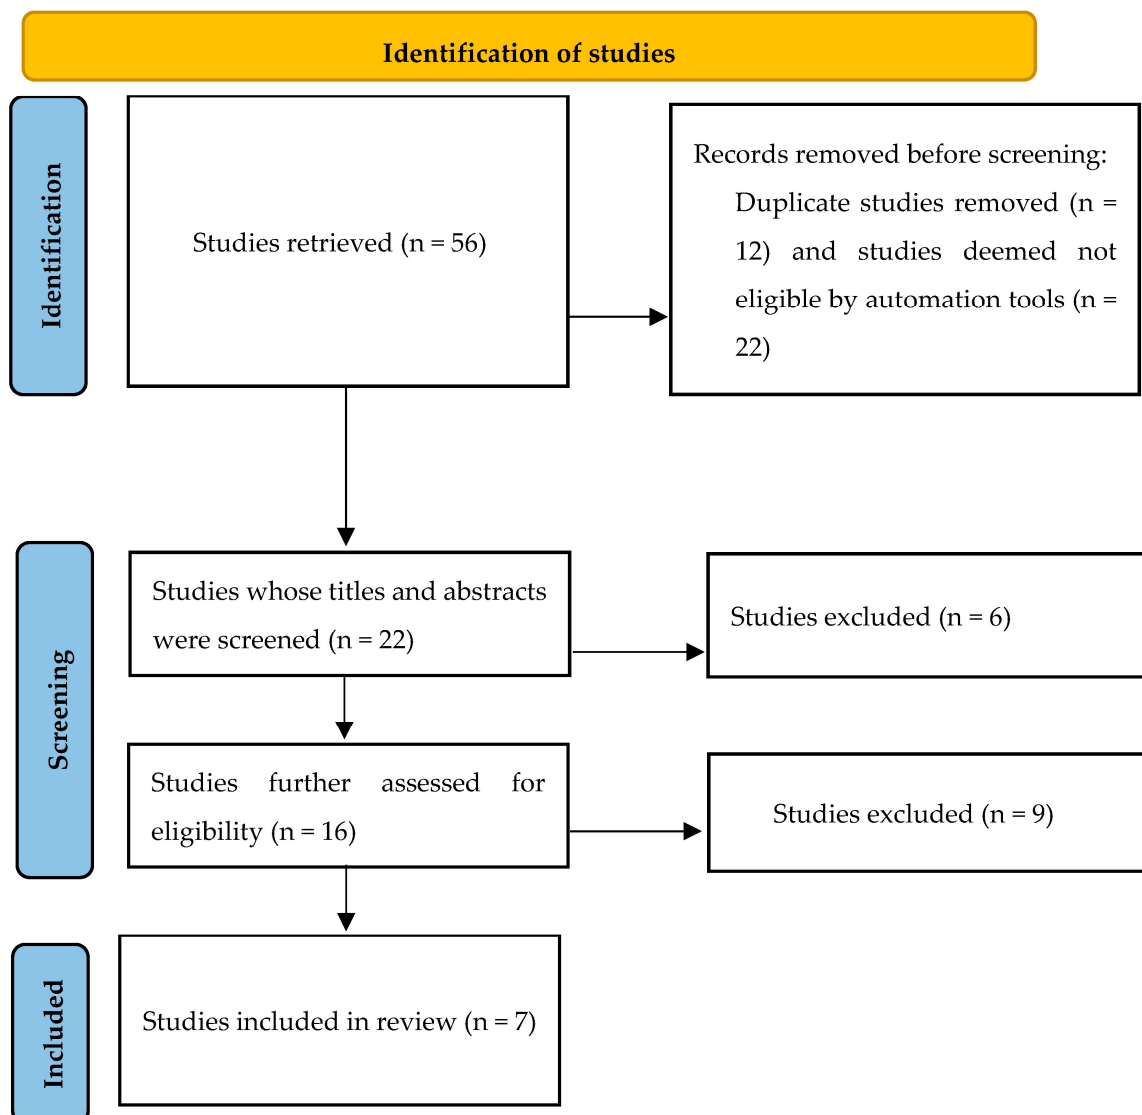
Identification of studies

Identification

Studies retrieved (n = 56)

Records removed before screening:
Duplicate studies removed (n = 12) and studies deemed not eligible by automation tools (n = 22)

Screening

Studies whose titles and abstracts were screened (n = 22)

Studies excluded (n = 6)

Studies further assessed for eligibility (n = 16)

Studies excluded (n = 9)

Included

Studies included in review (n = 7)